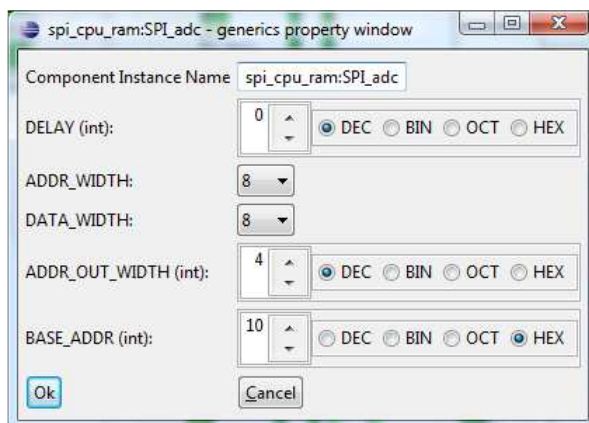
spi_cpu_ram:SPI_adc - generics property window

Component Instance Name spi_cpu_ram:SPI_adc

DELAY (int): 0 DEC BIN OCT HEX

ADDR_WIDTH: 8

DATA_WIDTH: 8

ADDR_OUT_WIDTH (int): 4 DEC BIN OCT HEX

BASE_ADDR (int): 10 DEC BIN OCT HEX

Ok Cancel